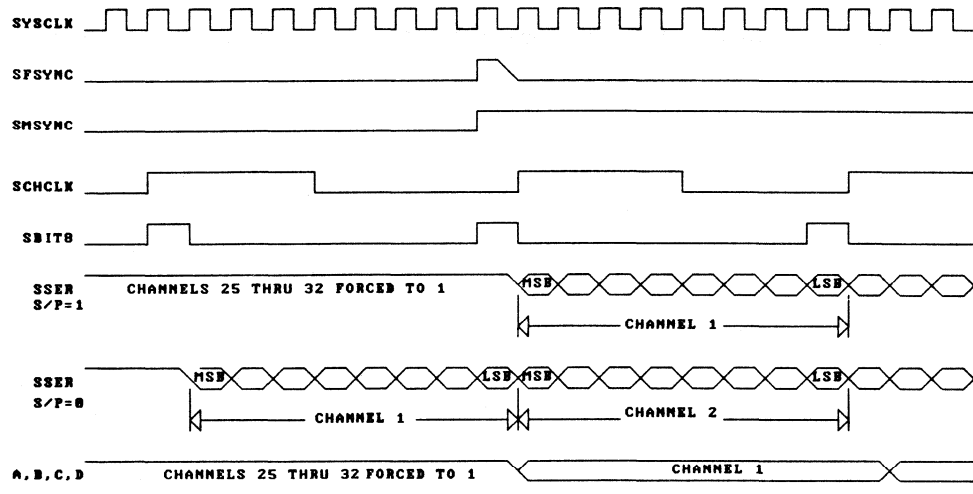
SYSCLK

SFSYNC

SMSYNC

SCHCLK

SBIT8

SSER
S/P=1

CHANNELS 25 THRU 32 FORCED TO 1

MSB

LSB

CHANNEL 1

SSER
S/P=0

MSB

LSB MSB

LSB

CHANNEL 1

CHANNEL 2

A, B, C, D

CHANNELS 25 THRU 32 FORCED TO 1

CHANNEL 1